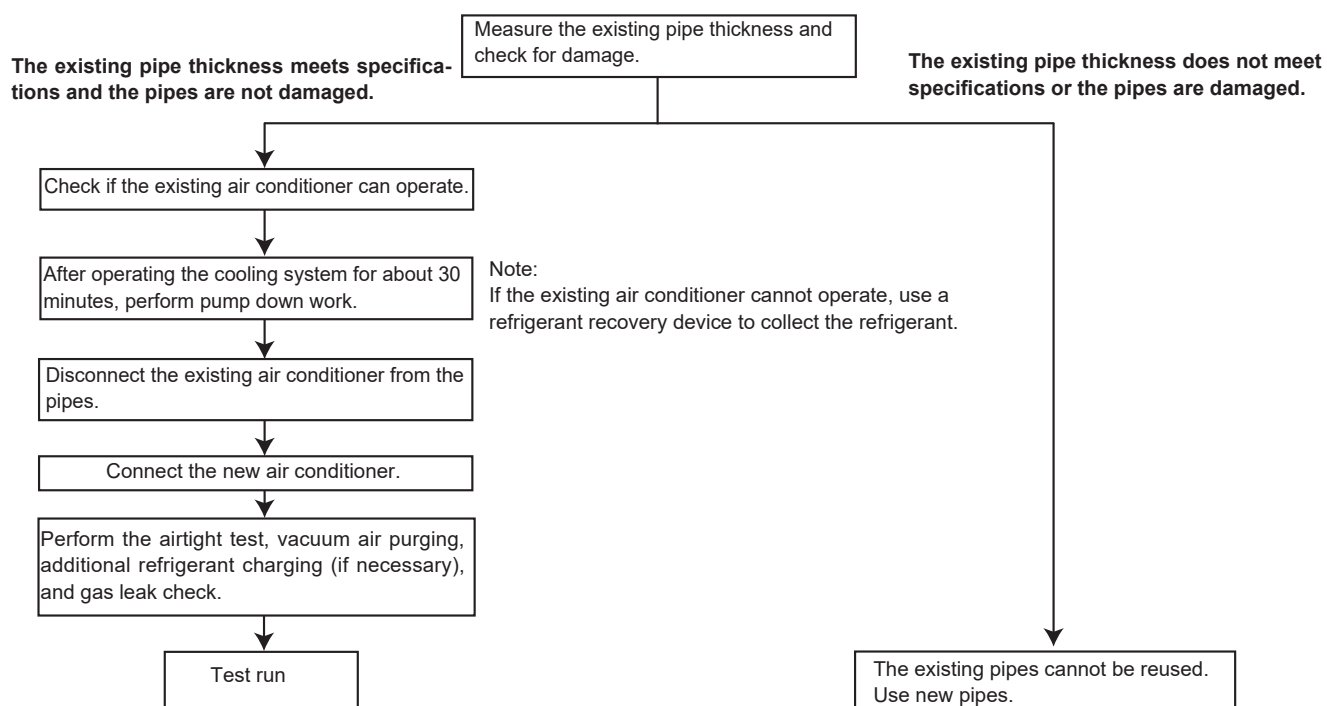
Measure the existing pipe thickness and check for damage.

The existing pipe thickness meets specifications and the pipes are not damaged.

The existing pipe thickness does not meet specifications or the pipes are damaged.

Check if the existing air conditioner can operate.

After operating the cooling system for about 30 minutes, perform pump down work.

Note:
If the existing air conditioner cannot operate, use a refrigerant recovery device to collect the refrigerant.

Disconnect the existing air conditioner from the pipes.

Connect the new air conditioner.

Perform the airtight test, vacuum air purging, additional refrigerant charging (if necessary), and gas leak check.

Test run

The existing pipes cannot be reused. Use new pipes.